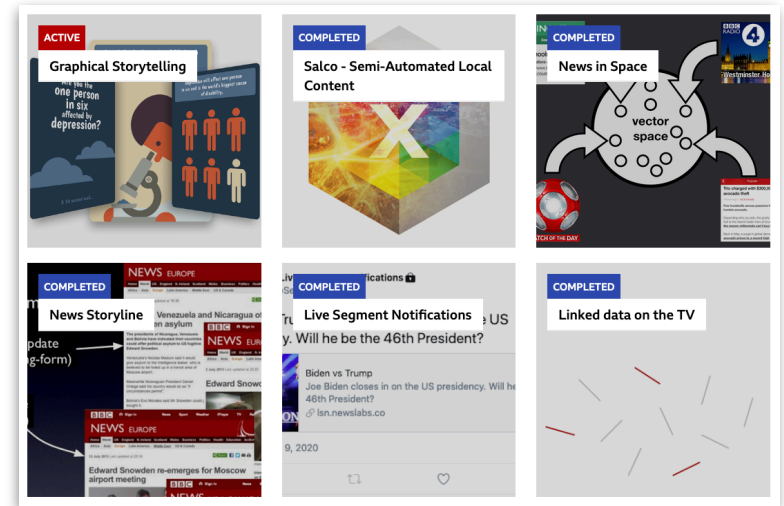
ACTIVE

Graphical Storytelling

Did you know one person in six affected by depression?

is ... world's biggest cause of disability.

COMPLETED

Salco - Semi-Automated Local Content

X

COMPLETED

News in Space

vector space

BBC RADIO 4

Westminster Ho

This changed with $300,000 avocado theft

ATCH OF THE DAY

COMPLETED

News Storyline

NEWS EUROPE

Venezuela and Nicaragua o... asylum

NEWS

Edward Snowd...

update (long-form)

BBC

NEWS EUROPE

Edward Snowden re-emerges for Moscow airport meeting

NEWS

COMPLETED

Live Segment Notifications

Live ...ifications

...e US

Will he be the 46th President?

Biden vs Trump

Joe Biden closes in on the US presidency. Will he be the 46th President?

lsn.newslabs.co

9, 2020

COMPLETED

Linked data on the TV